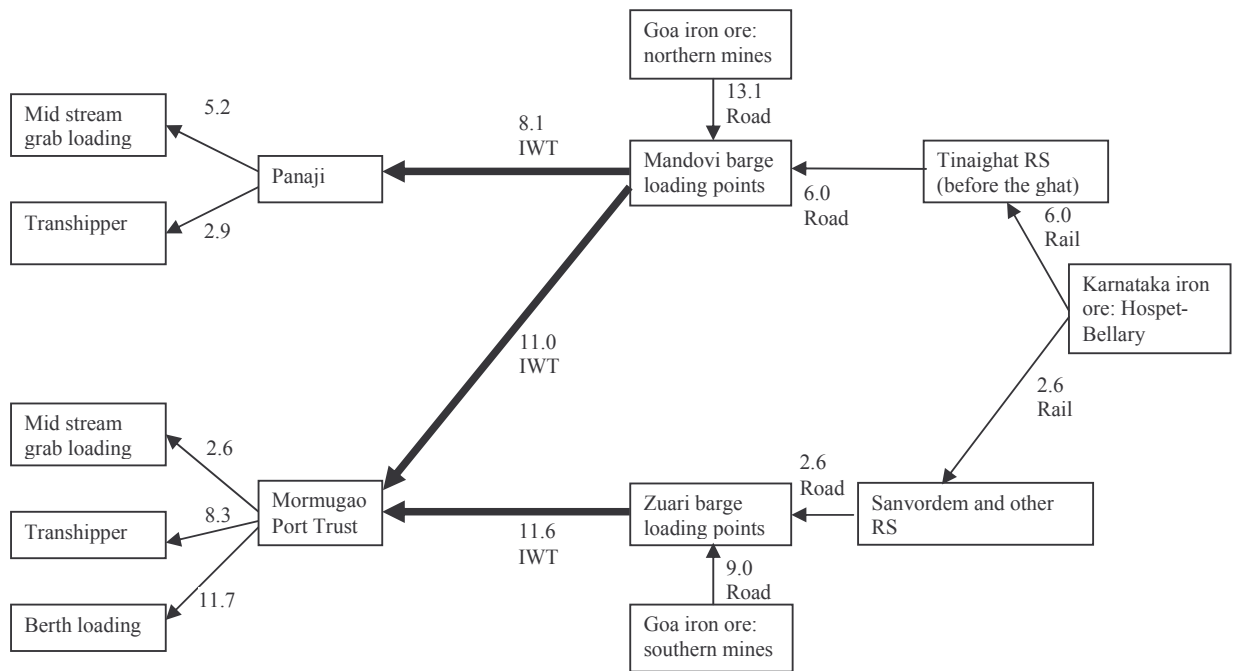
Goa iron ore: northern mines

13.1
Road

Mid stream grab loading

5.2

8.1
IWT

Panaji

Mandovi barge loading points

Tinaighat RS (before the ghat)

6.0
Road

Transhipper

2.9

6.0
Rail

Karnataka iron ore: Hospet-Bellary

11.0
IWT

2.6
Rail

Mid stream grab loading

2.6

2.6
Road

Mormugao Port Trust

Zuari barge loading points

Sanvordem and other RS

Transhipper

8.3

11.6
IWT

9.0
Road

11.7

Berth loading

Goa iron ore: southern mines